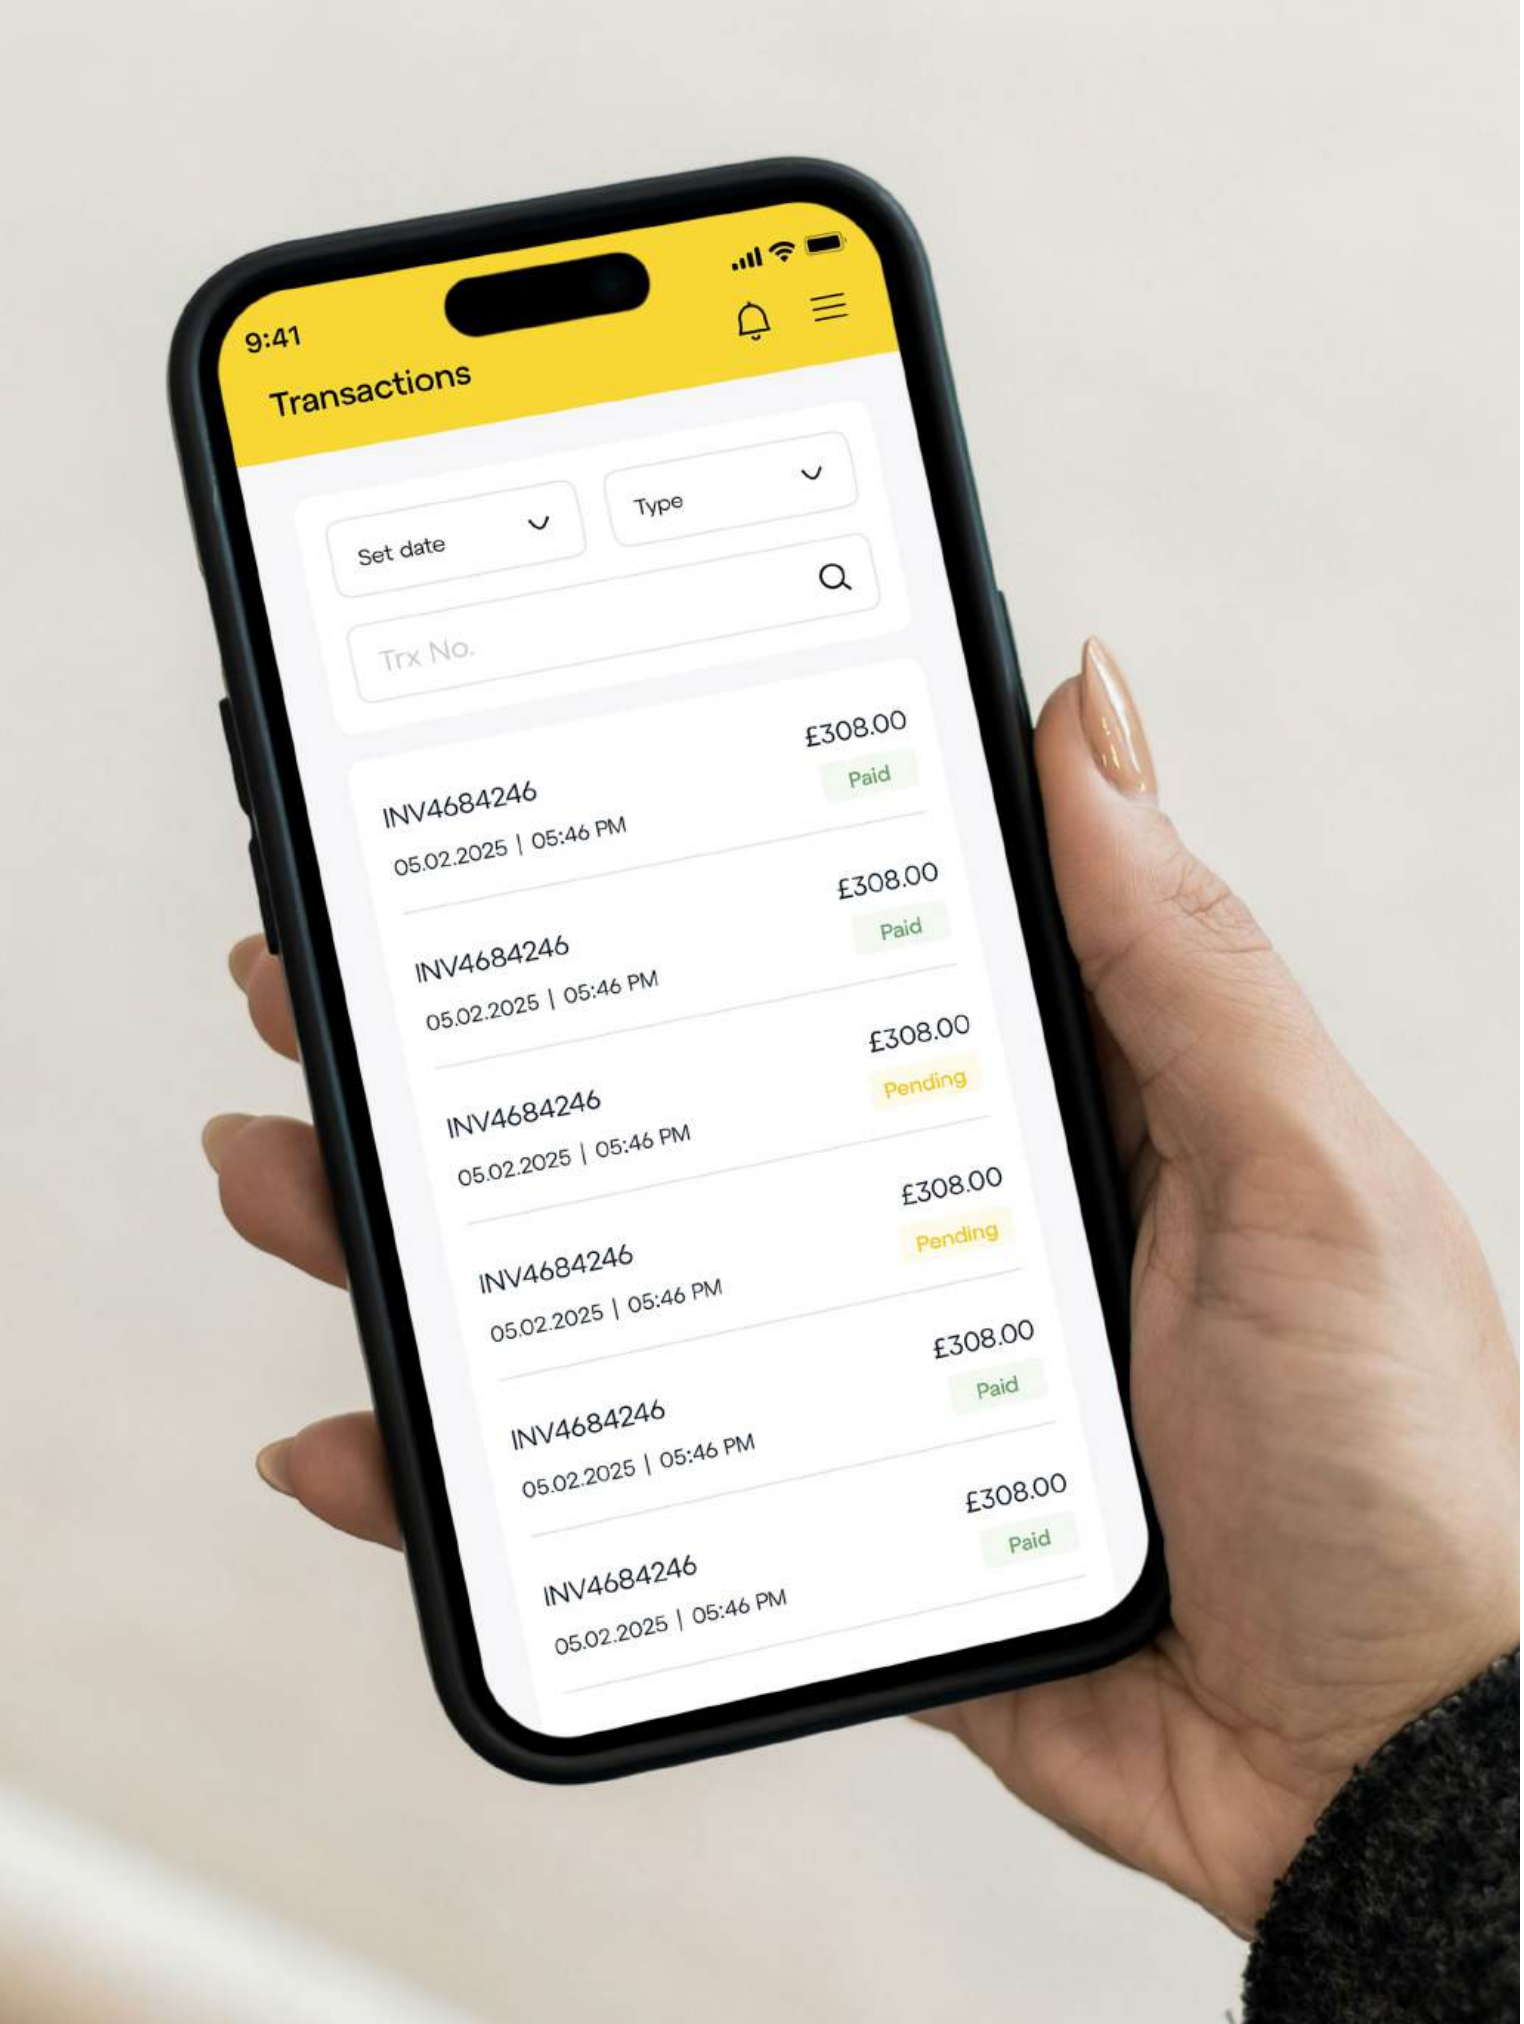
9:41

Transactions

Set date

Type

Trx No.

INV4684246
05.02.2025 | 05:46 PM
£308.00
Paid

INV4684246
05.02.2025 | 05:46 PM
£308.00
Paid

INV4684246
05.02.2025 | 05:46 PM
£308.00
Pending

INV4684246
05.02.2025 | 05:46 PM
£308.00
Pending

INV4684246
05.02.2025 | 05:46 PM
£308.00
Paid

INV4684246
05.02.2025 | 05:46 PM
£308.00
Paid